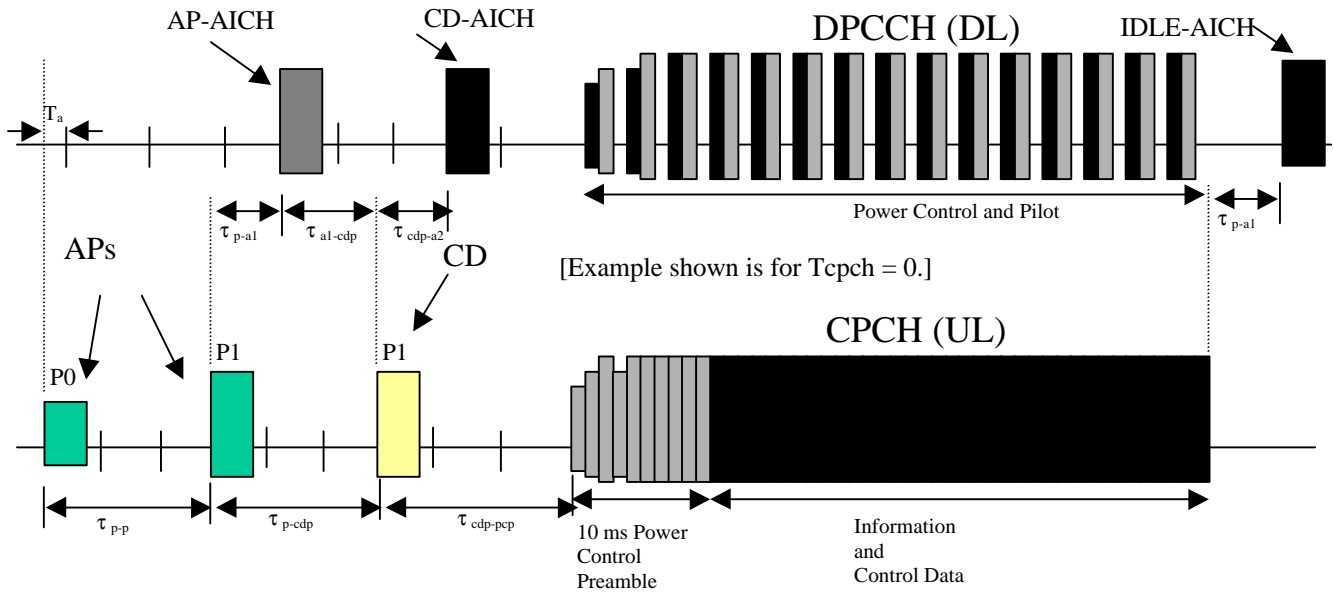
AP-AICH

CD-AICH

DPCCH (DL)

IDLE-AICH

$T_a$

$\tau_{p\text{-}a1}$

$\tau_{a1\text{-}cdp}$

$\tau_{cdp\text{-}a2}$

Power Control and Pilot

$\tau_{p\text{-}a1}$

APs

CD

[Example shown is for Tcpch = 0.]

CPCH (UL)

P0

P1

P1

$\tau_{p\text{-}p}$

$\tau_{p\text{-}cdp}$

$\tau_{cdp\text{-}pcp}$

10 ms Power Control Preamble

Information and Control Data